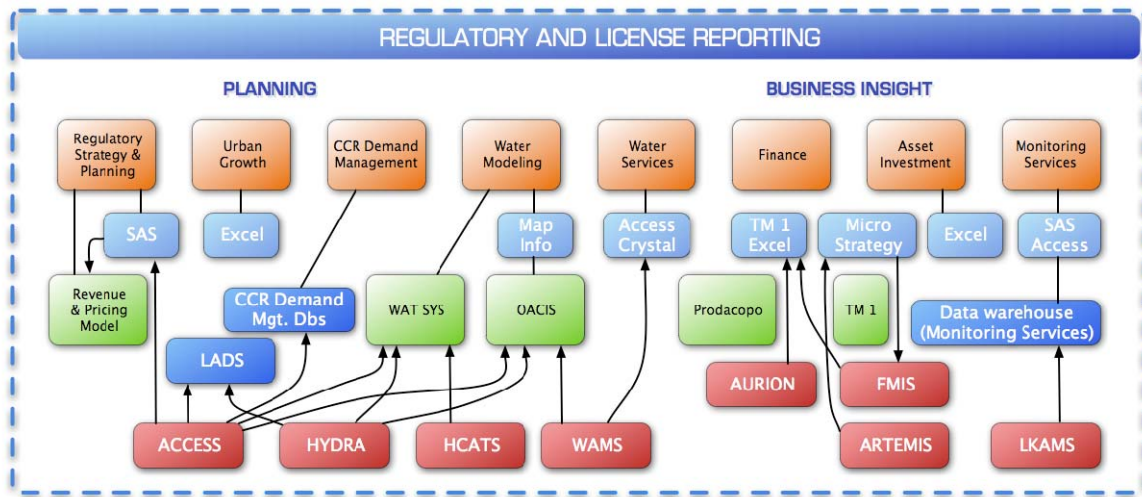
REGULATORY AND LICENSE REPORTING

PLANNING

BUSINESS INSIGHT

Regulatory Strategy & Planning

Urban Growth

CCR Demand Management

Water Modeling

Water Services

Finance

Asset Investment

Monitoring Services

SAS

Excel

Map Info

Access Crystal

TM 1 Excel

Micro Strategy

Excel

SAS Access

Revenue & Pricing Model

CCR Demand Mgt. Dbs

WAT SYS

OACIS

Prodacopo

TM 1

Data warehouse (Monitoring Services)

LADS

AURION

FMIS

ACCESS

HYDRA

HCATS

WAMS

ARTEMIS

LKAMS